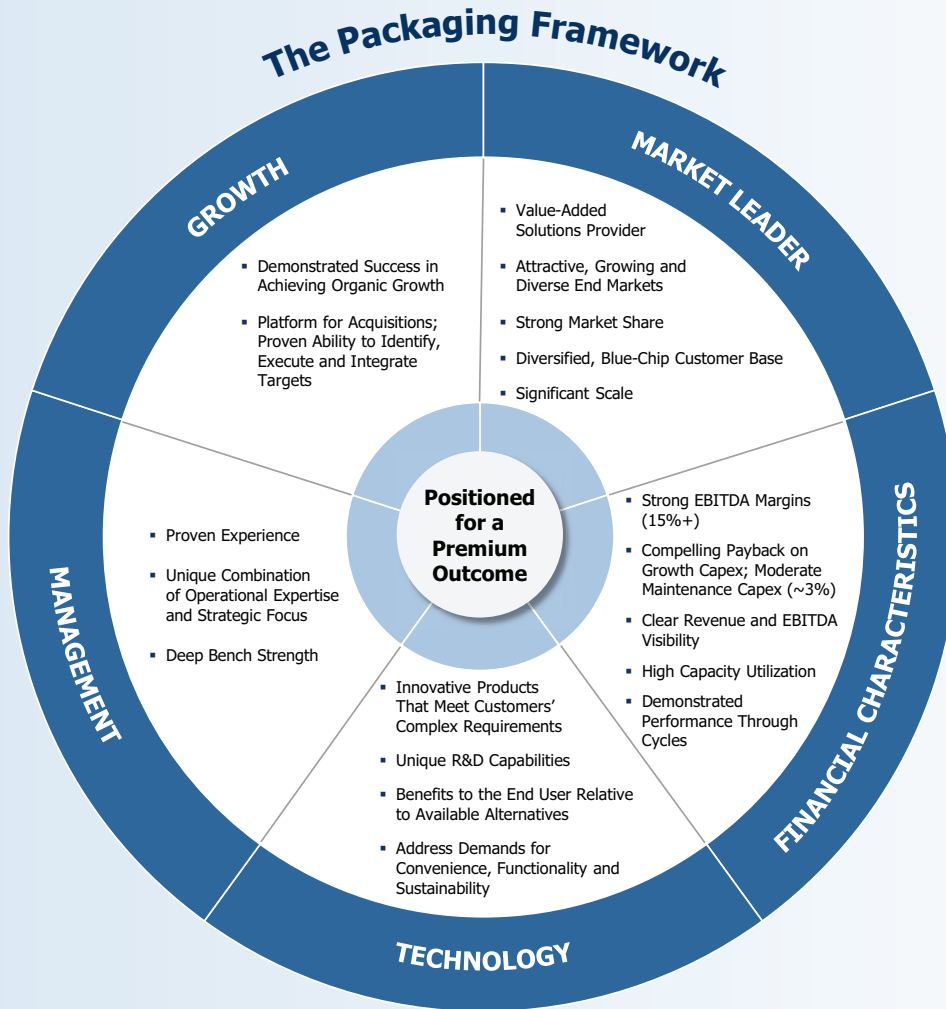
The Packaging Framework

GROWTH

- Demonstrated Success in Achieving Organic Growth
- Platform for Acquisitions; Proven Ability to Identify, Execute and Integrate Targets

MARKET LEADER

- Value-Added Solutions Provider
- Attractive, Growing and Diverse End Markets
- Strong Market Share
- Diversified, Blue-Chip Customer Base
- Significant Scale

Positioned for a Premium Outcome

MANAGEMENT

- Proven Experience
- Unique Combination of Operational Expertise and Strategic Focus
- Deep Bench Strength

FINANCIAL CHARACTERISTICS

- Strong EBITDA Margins (15%+)
- Compelling Payback on Growth Capex; Moderate Maintenance Capex (~3%)
- Clear Revenue and EBITDA Visibility
- High Capacity Utilization
- Demonstrated Performance Through Cycles

TECHNOLOGY

- Innovative Products That Meet Customers' Complex Requirements
- Unique R&D Capabilities
- Benefits to the End User Relative to Available Alternatives
- Address Demands for Convenience, Functionality and Sustainability